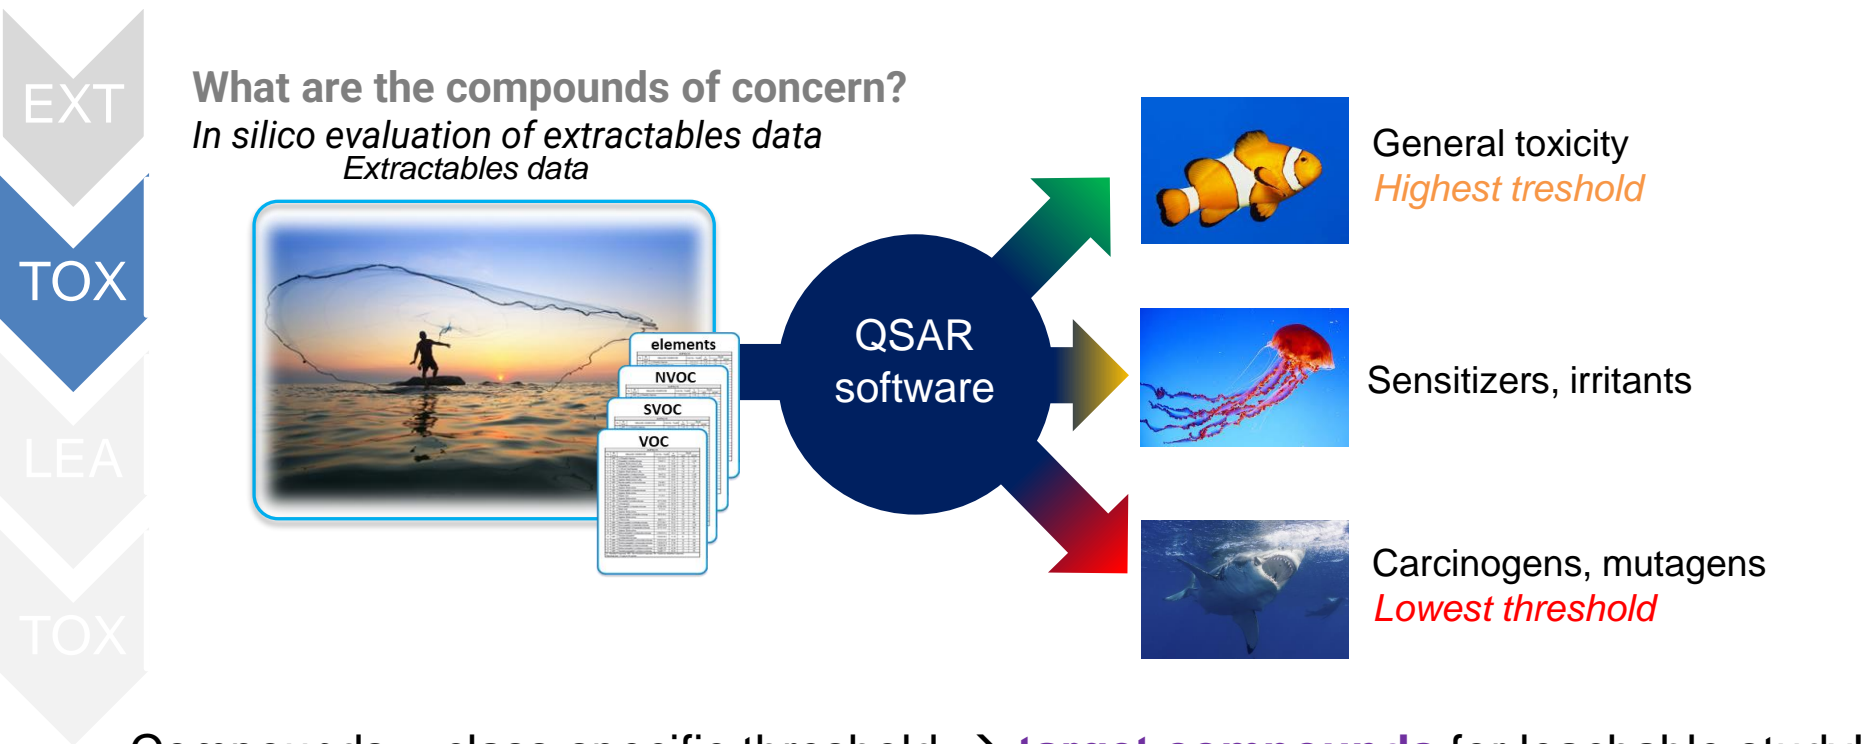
EXT

TOX

LEA

TOX

What are the compounds of concern?

In silico evaluation of extractables data

Extractables data

elements

NVOC

SVOC

VOC

QSAR software

General toxicity

Highest treshold

Sensitizers, irritants

Carcinogens, mutagens

Lowest threshold

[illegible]